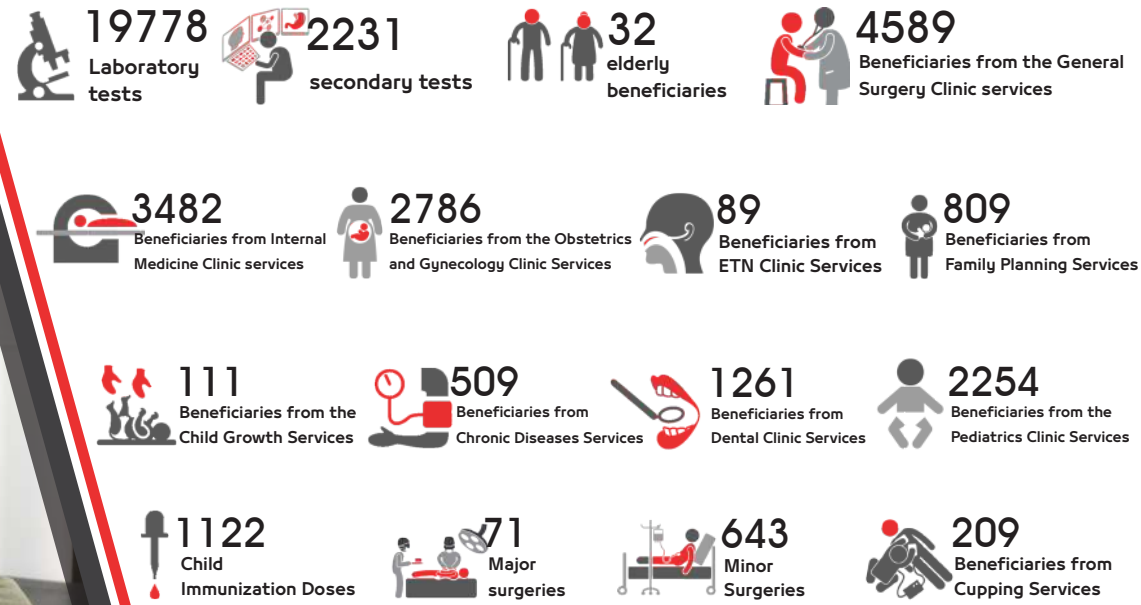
19778
Laboratory tests

2231
secondary tests

32
elderly beneficiaries

4589
Beneficiaries from the General Surgery Clinic services

3482
Beneficiaries from Internal Medicine Clinic services

2786
Beneficiaries from the Obstetrics and Gynecology Clinic Services

89
Beneficiaries from ETN Clinic Services

809
Beneficiaries from Family Planning Services

111
Beneficiaries from the Child Growth Services

509
Beneficiaries from Chronic Diseases Services

1261
Beneficiaries from Dental Clinic Services

2254
Beneficiaries from the Pediatrics Clinic Services

1122
Child Immunization Doses

71
Major surgeries

643
Minor Surgeries

209
Beneficiaries from Cupping Services